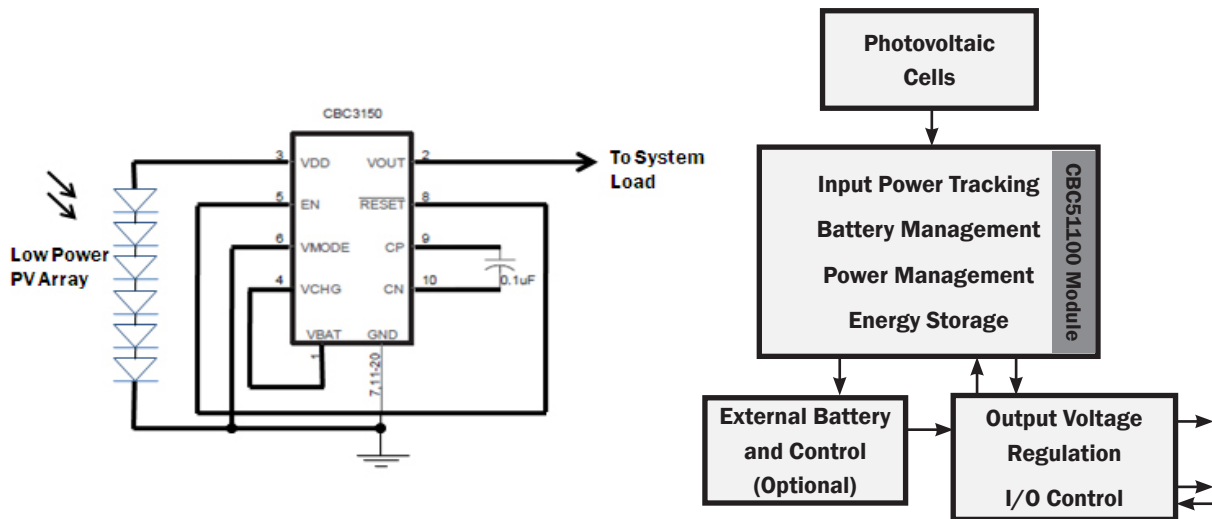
CBC3150

3 VDD
5 EN
6 VMODE
4 VCHG
VOUT 2
$\overline{RESET}$ 8
CP 9
CN 10
VBAT
GND
1
7,11-20
0.1uF

Low Power PV Array

To System Load

Photovoltaic Cells

Input Power Tracking
Battery Management
Power Management
Energy Storage

CBC51100 Module

External Battery and Control (Optional)

Output Voltage Regulation
I/O Control